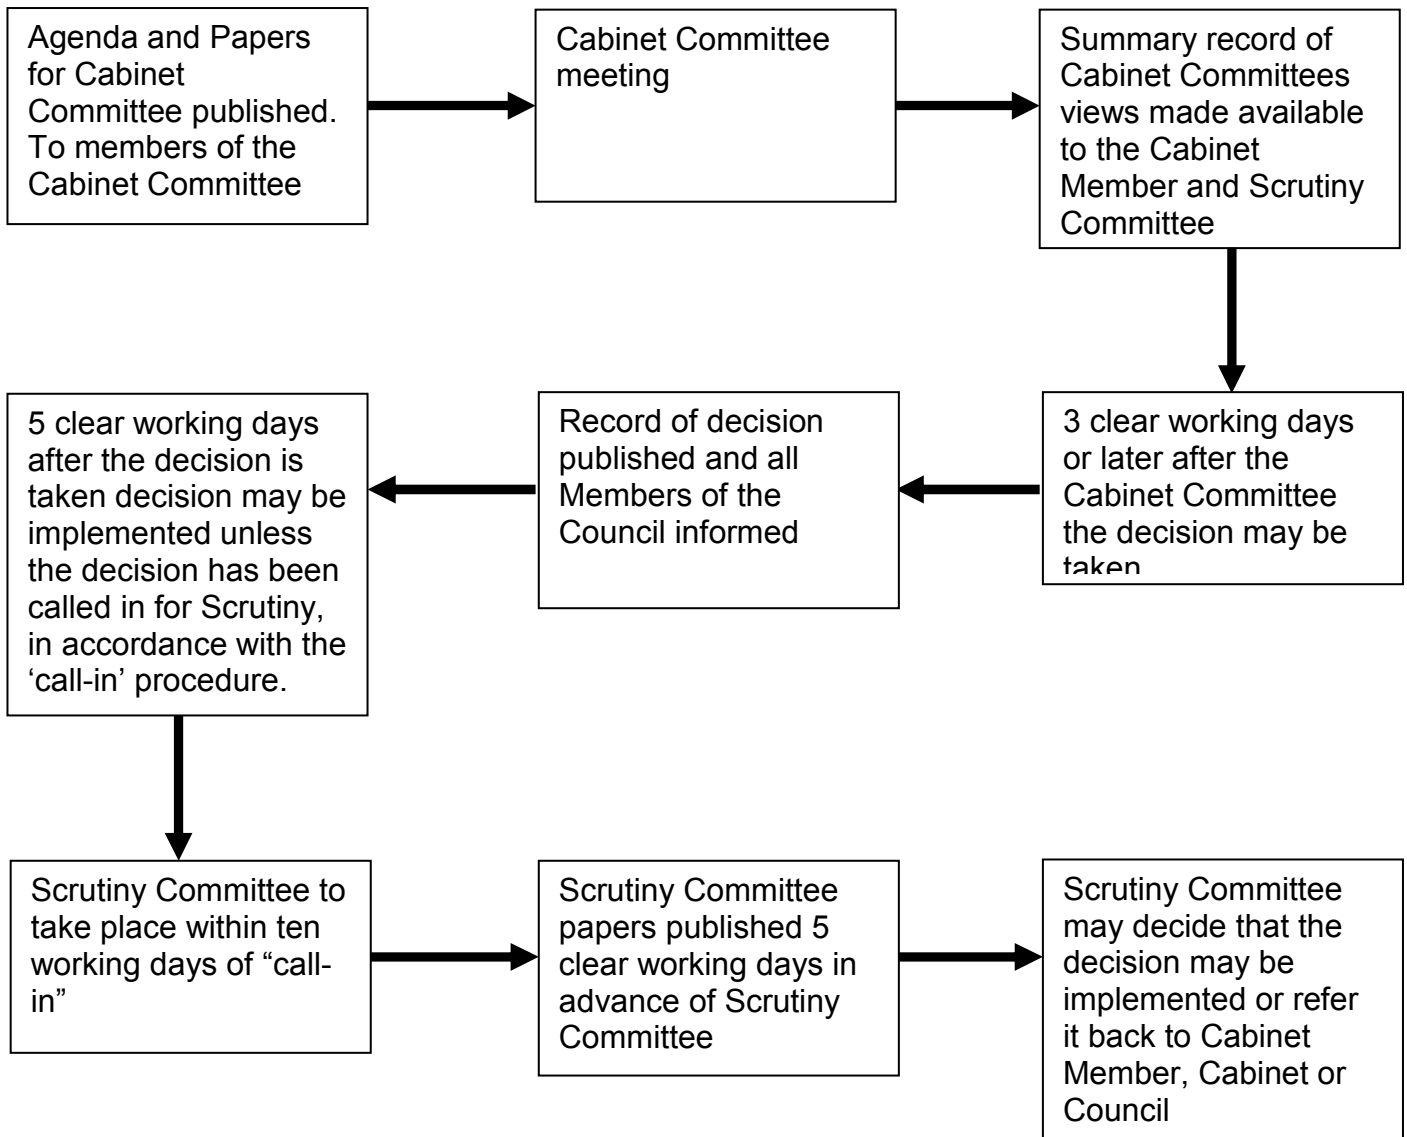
Agenda and Papers for Cabinet Committee published. To members of the Cabinet Committee

Cabinet Committee meeting

Summary record of Cabinet Committees views made available to the Cabinet Member and Scrutiny Committee

3 clear working days or later after the Cabinet Committee the decision may be taken

Record of decision published and all Members of the Council informed

5 clear working days after the decision is taken decision may be implemented unless the decision has been called in for Scrutiny, in accordance with the 'call-in' procedure.

Scrutiny Committee to take place within ten working days of "call-in"

Scrutiny Committee papers published 5 clear working days in advance of Scrutiny Committee

Scrutiny Committee may decide that the decision may be implemented or refer it back to Cabinet Member, Cabinet or Council